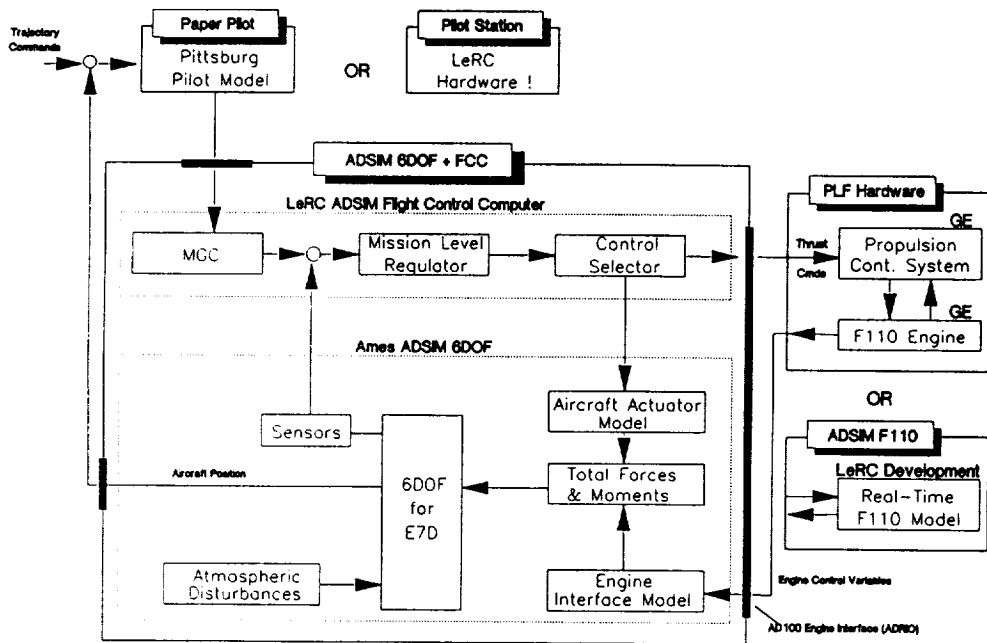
Trajectory Commands

Paper Pilot
Pittsburg Pilot Model

OR

Pilot Station
LeRC Hardware !

ADSIM 6DOF + FCC

LeRC ADSIM Flight Control Computer

MCC

Mission Level Regulator

Control Selector

Ames ADSIM 6DOF

Aircraft Actuator Model

Sensors

Aircraft Position

6DOF for E7D

Total Forces & Moments

Atmospheric Disturbances

Engine Interface Model

PLF Hardware

GE

Thrust Cmds

Propulsion Cont. System

GE

F110 Engine

OR

ADSIM F110

LeRC Development

Real-Time F110 Model

Engine Control Variables

AD100 Engine Interface (ADRIO)